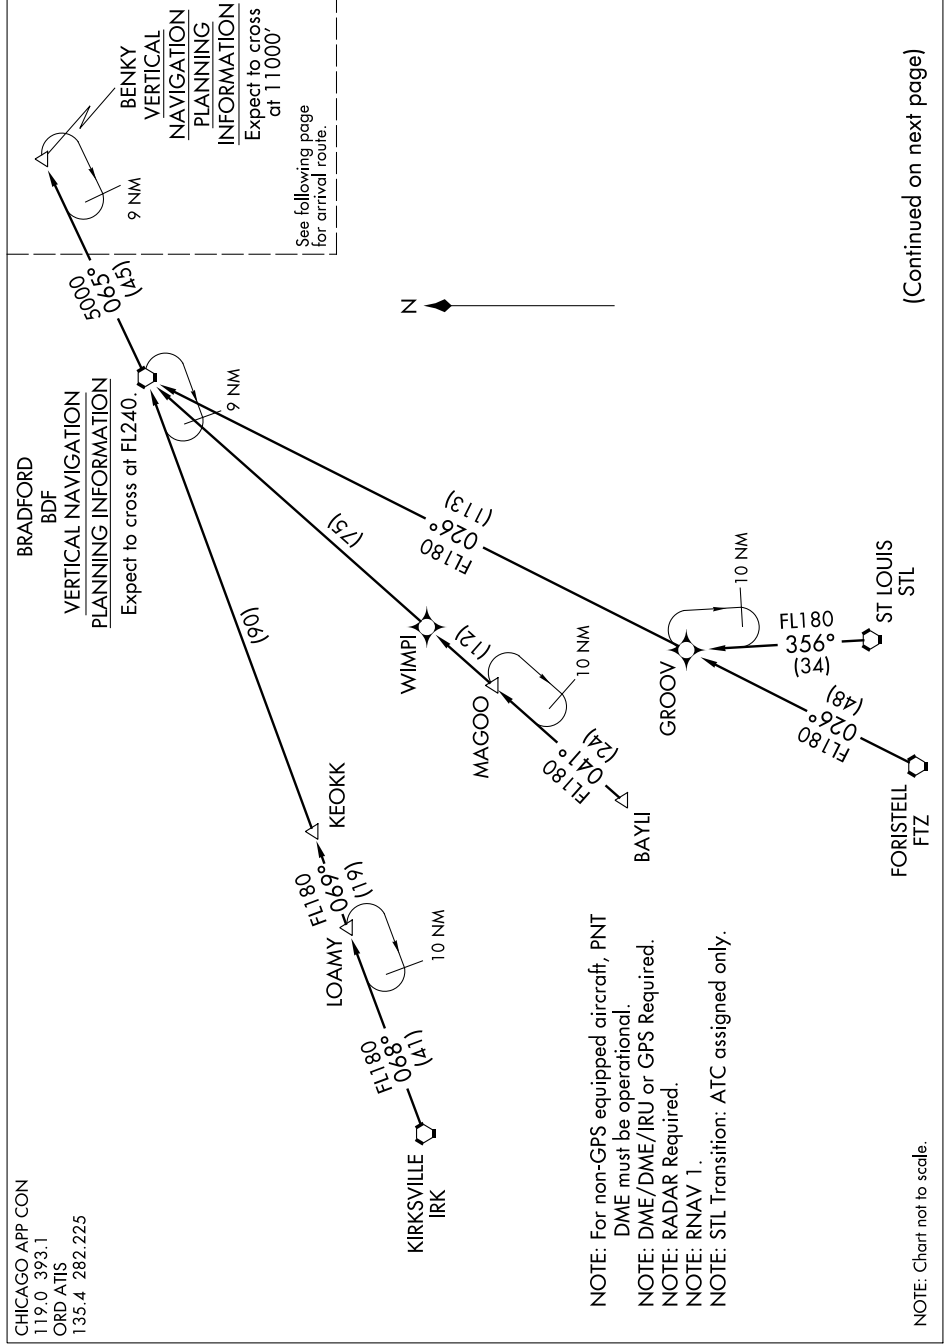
CHICAGO APP CON
119.0 393.1
ORD ATIS
135.4 282.225

KIRKSVILLE
IRK

FL180
068°
(41)

LOAMY

10 NM

FL180
069°
(19)

KEOKK

(90)

BRADFORD
BDF
VERTICAL NAVIGATION
PLANNING INFORMATION
Expect to cross at FL240.

9 NM

5000
065°
(45)

9 NM

BENKY
VERTICAL
NAVIGATION
PLANNING
INFORMATION
Expect to cross at 11000'

See following page for arrival route.

N

(75)

WIMPI

(12)

MAGOO

10 NM

FL180
041°
(24)

BAYLI

FL180
026°
(113)

GROOV

10 NM

FL180
356°
(34)

ST LOUIS
STL

FL180
026°
(48)

FORISTELL
FTZ

NOTE: For non-GPS equipped aircraft, PNT DME must be operational.
NOTE: DME/DME/IRU or GPS Required.
NOTE: RADAR Required.
NOTE: RNAV 1.
NOTE: STL Transition: ATC assigned only.

NOTE: Chart not to scale.

(Continued on next page)